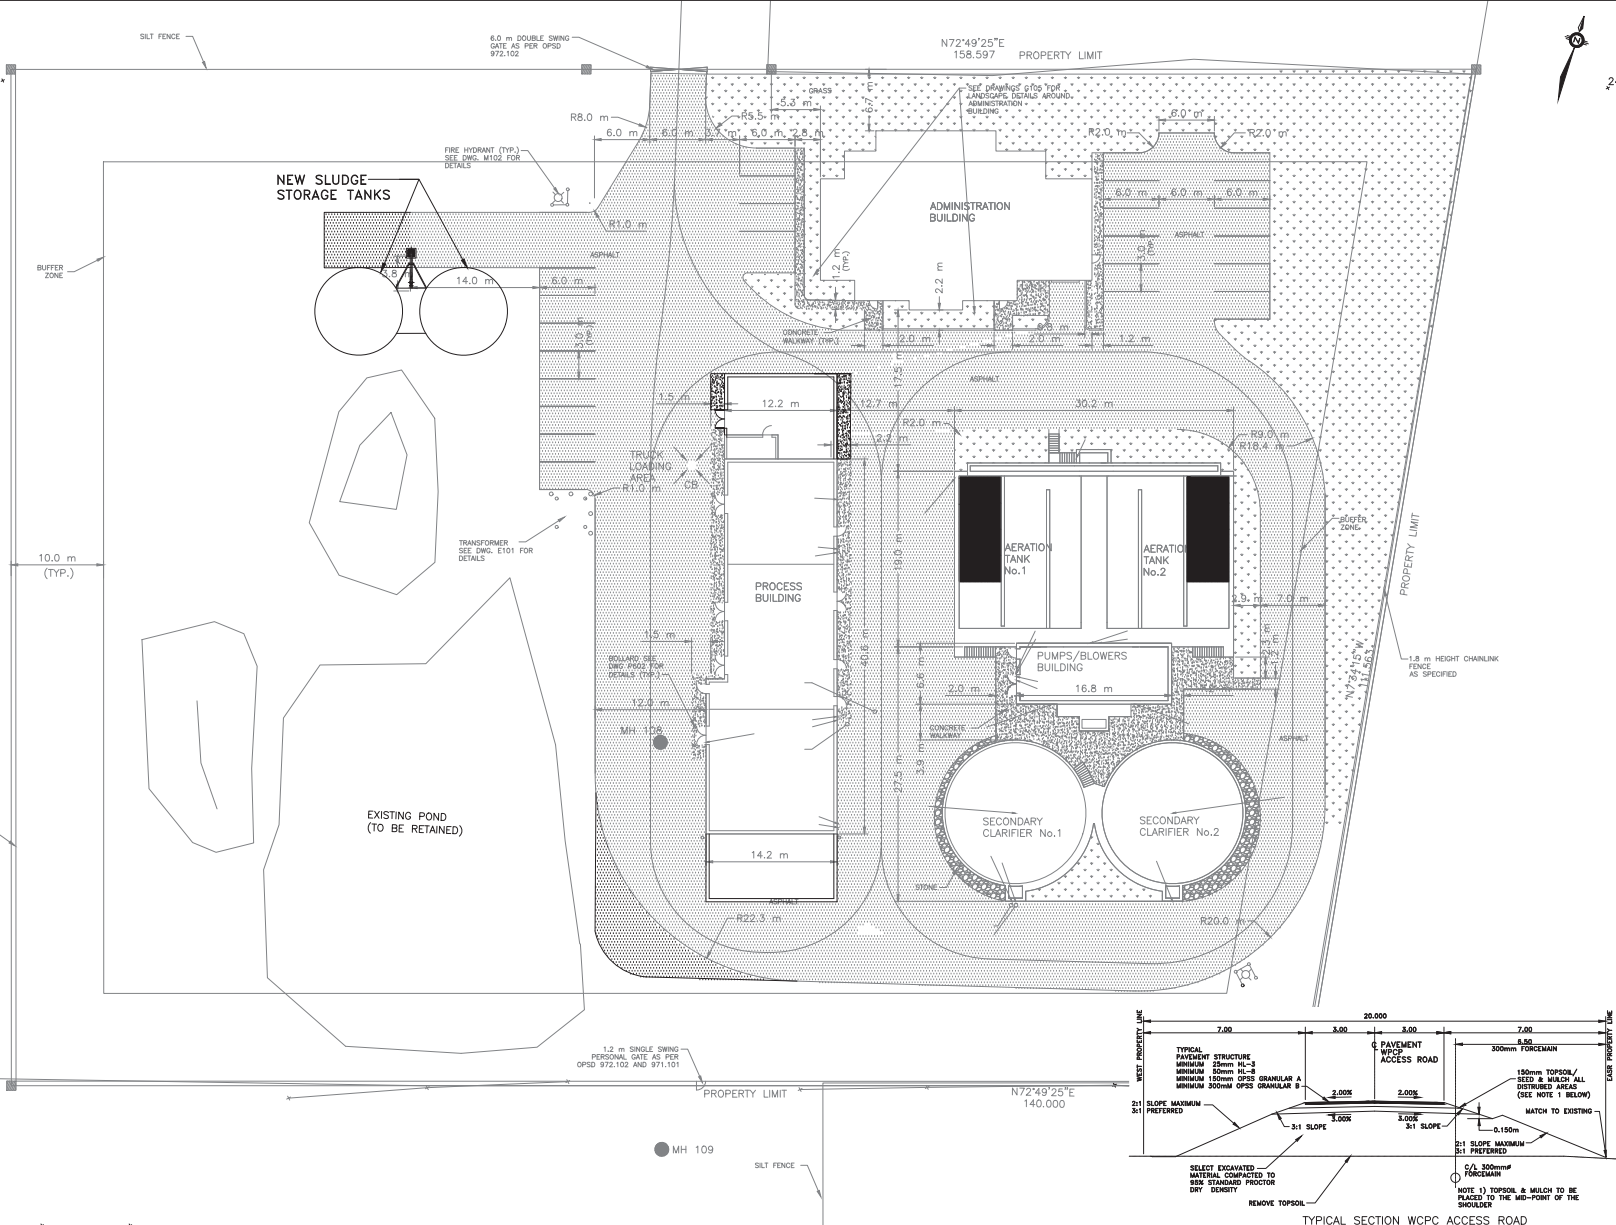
SILT FENCE

6.0 m DOUBLE SWING GATE AS PER OPSD 972.102

N72°49'25"E
158.597 PROPERTY LIMIT

GRASS

SEE DRAWINGS G105 FOR LANDSCAPE DETAILS AROUND ADMINISTRATION BUILDING

R8.0 m
R5.5 m
5.3 m
6.7 m
6.0 m
R2.0 m
R2.0 m
6.0 m 6.0 m 3.7 m 6.0 m 2.8 m

FIRE HYDRANT (TYP.) SEE DWG. M102 FOR DETAILS

NEW SLUDGE STORAGE TANKS

R1.0 m

ADMINISTRATION BUILDING

6.0 m 6.0 m 6.0 m

ASPHALT

BUFFER ZONE

ASPHALT

7.5
14.0 m
6.0 m
1.2 m (TYP.)
2.2 m
3.0 m
6.0 m

CONCRETE WALKWAY (TYP.)
2.0 m
2.0 m
1.2 m
17.5 m

ASPHALT

1.5 m
12.2 m
12.7 m
30.2 m
R2.0 m
2.3 m
R9.0 m
R18.4 m

TRUCK LOADING AREA
CB
R1.0 m

TRANSFORMER SEE DWG. E101 FOR DETAILS

BUFFER ZONE

10.0 m
(TYP.)

PROCESS BUILDING

AERATION TANK No.1

AERATION TANK No.2

19.0 m

PROPERTY LIMIT

2.5 m 7.0 m

1.5 m
BOLLARD SEE DWG P602 FOR DETAILS (TYP.)
40.6 m

PUMPS/BLOWERS BUILDING
16.8 m
6.6 m
2.0 m

1.8 m HEIGHT CHAINLINK FENCE AS SPECIFIED

N74°15"W
111.563

12.0 m
MH 108

CONCRETE WALKWAY

ASPHALT

27.5 m
3.9 m

SECONDARY CLARIFIER No.1

SECONDARY CLARIFIER No.2

EXISTING POND (TO BE RETAINED)

14.2 m

STONE

ASPHALT

R22.3 m
R20.0 m

1.2 m SINGLE SWING PERSONAL GATE AS PER OPSD 972.102 AND 971.101

PROPERTY LIMIT

N72°49'25"E
140.000

MH 109

SILT FENCE

WEST PROPERTY LINE
20.000
7.00 3.00 3.00 7.00
6.50
300mm FORCEMAIN
EAST PROPERTY LINE

TYPICAL PAVEMENT STRUCTURE
MINIMUM 25mm HL-3
MINIMUM 50mm HL-8
MINIMUM 150mm OPSS GRANULAR A
MINIMUM 300mm OPSS GRANULAR B

℄ PAVEMENT WCPC ACCESS ROAD

150mm TOPSOIL/ SEED & MULCH ALL DISTRUBED AREAS (SEE NOTE 1 BELOW)

2.00% 2.00%

2:1 SLOPE MAXIMUM
3:1 PREFERRED

MATCH TO EXISTING

3.00% 3.00%
0.150m
3:1 SLOPE 3:1 SLOPE

2:1 SLOPE MAXIMUM
3:1 PREFERRED

SELECT EXCAVATED MATERIAL COMPACTED TO 95% STANDARD PROCTOR DRY DENSITY

C/L 300mmø FORCEMAIN

NOTE 1) TOPSOIL & MULCH TO BE PLACED TO THE MID-POINT OF THE SHOULDER

REMOVE TOPSOIL

TYPICAL SECTION WCPC ACCESS ROAD